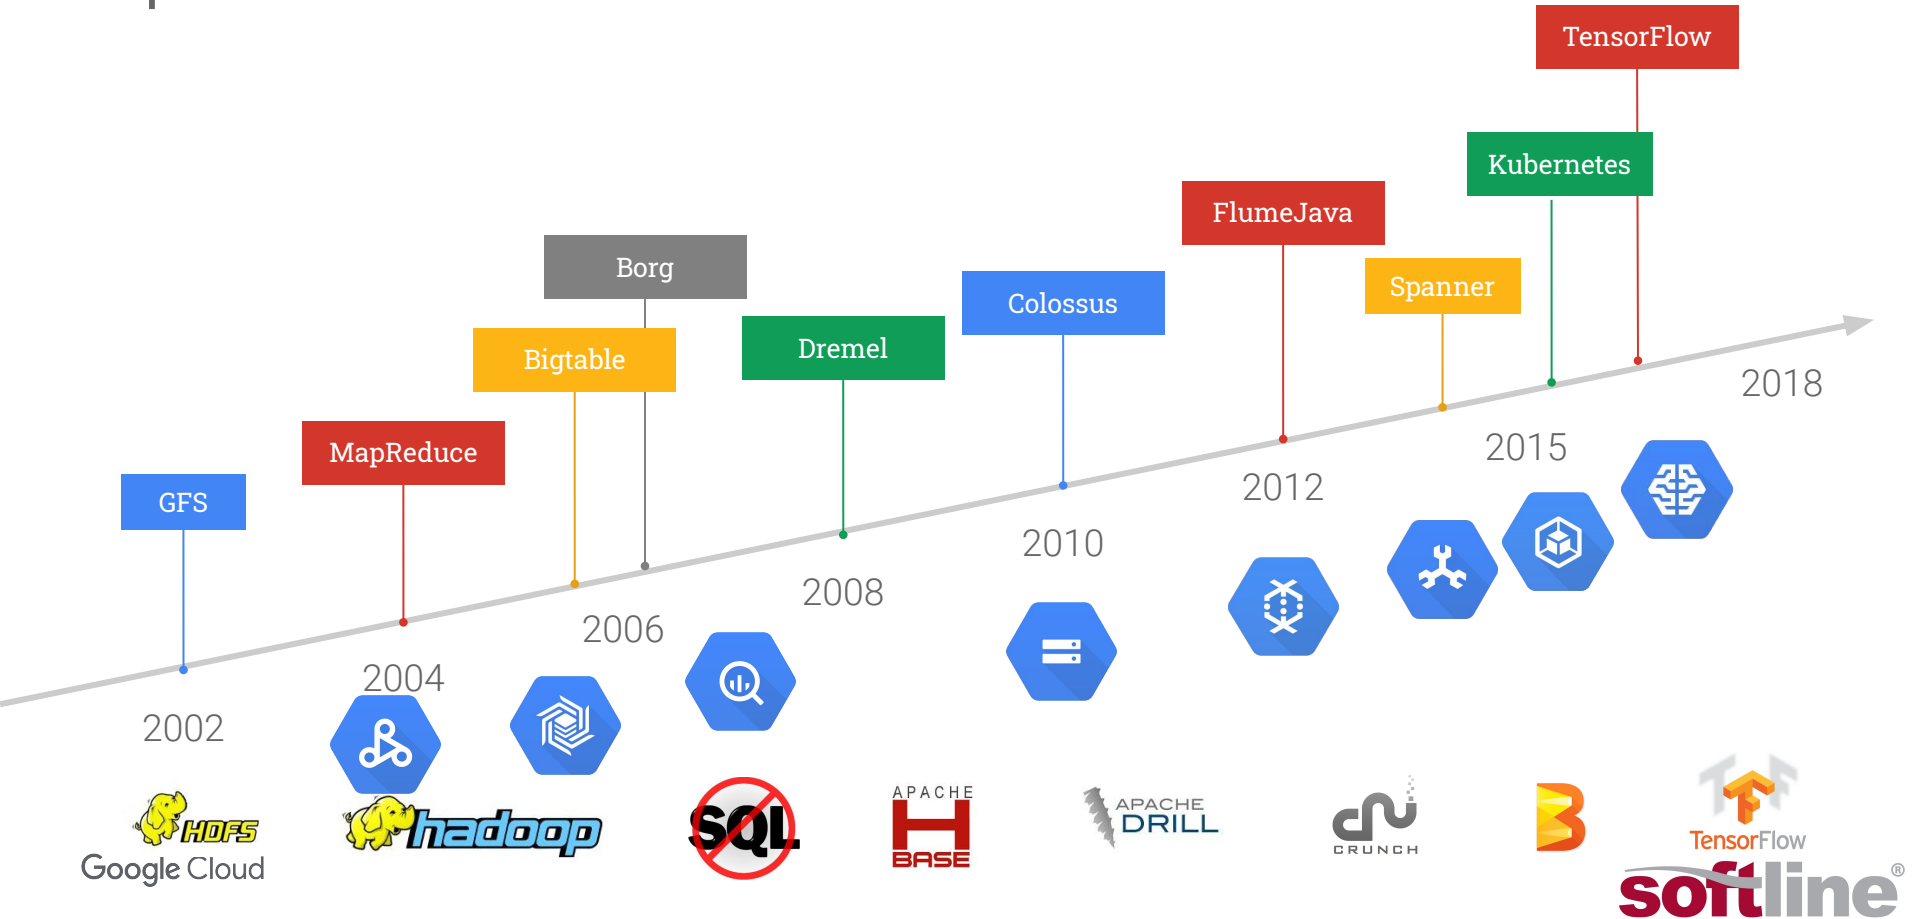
TensorFlow

Kubernetes

FlumeJava

Spanner

Borg

Colossus

Dremel

Bigtable

MapReduce

GFS

2018

2015

2012

2010

2008

2006

2004

2002

HDFS

Google Cloud

hadoop

SQL

APACHE
HBASE

APACHE
DRILL

CRUNCH

TensorFlow

softline®